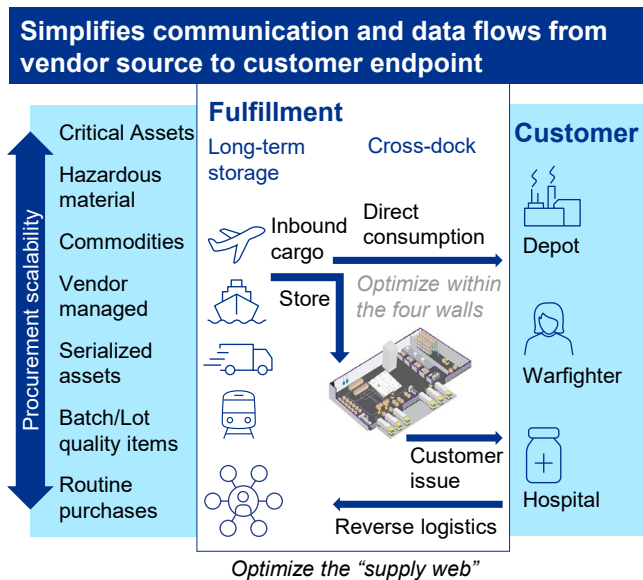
Simplifies communication and data flows from vendor source to customer endpoint

Procurement scalability

Critical Assets

Hazardous material

Commodities

Vendor managed

Serialized assets

Batch/Lot quality items

Routine purchases

Fulfillment

Long-term storage

Cross-dock

Inbound cargo

Direct consumption

Store

Optimize within the four walls

Customer issue

Reverse logistics

Customer

Depot

Warfighter

Hospital

Optimize the "supply web"